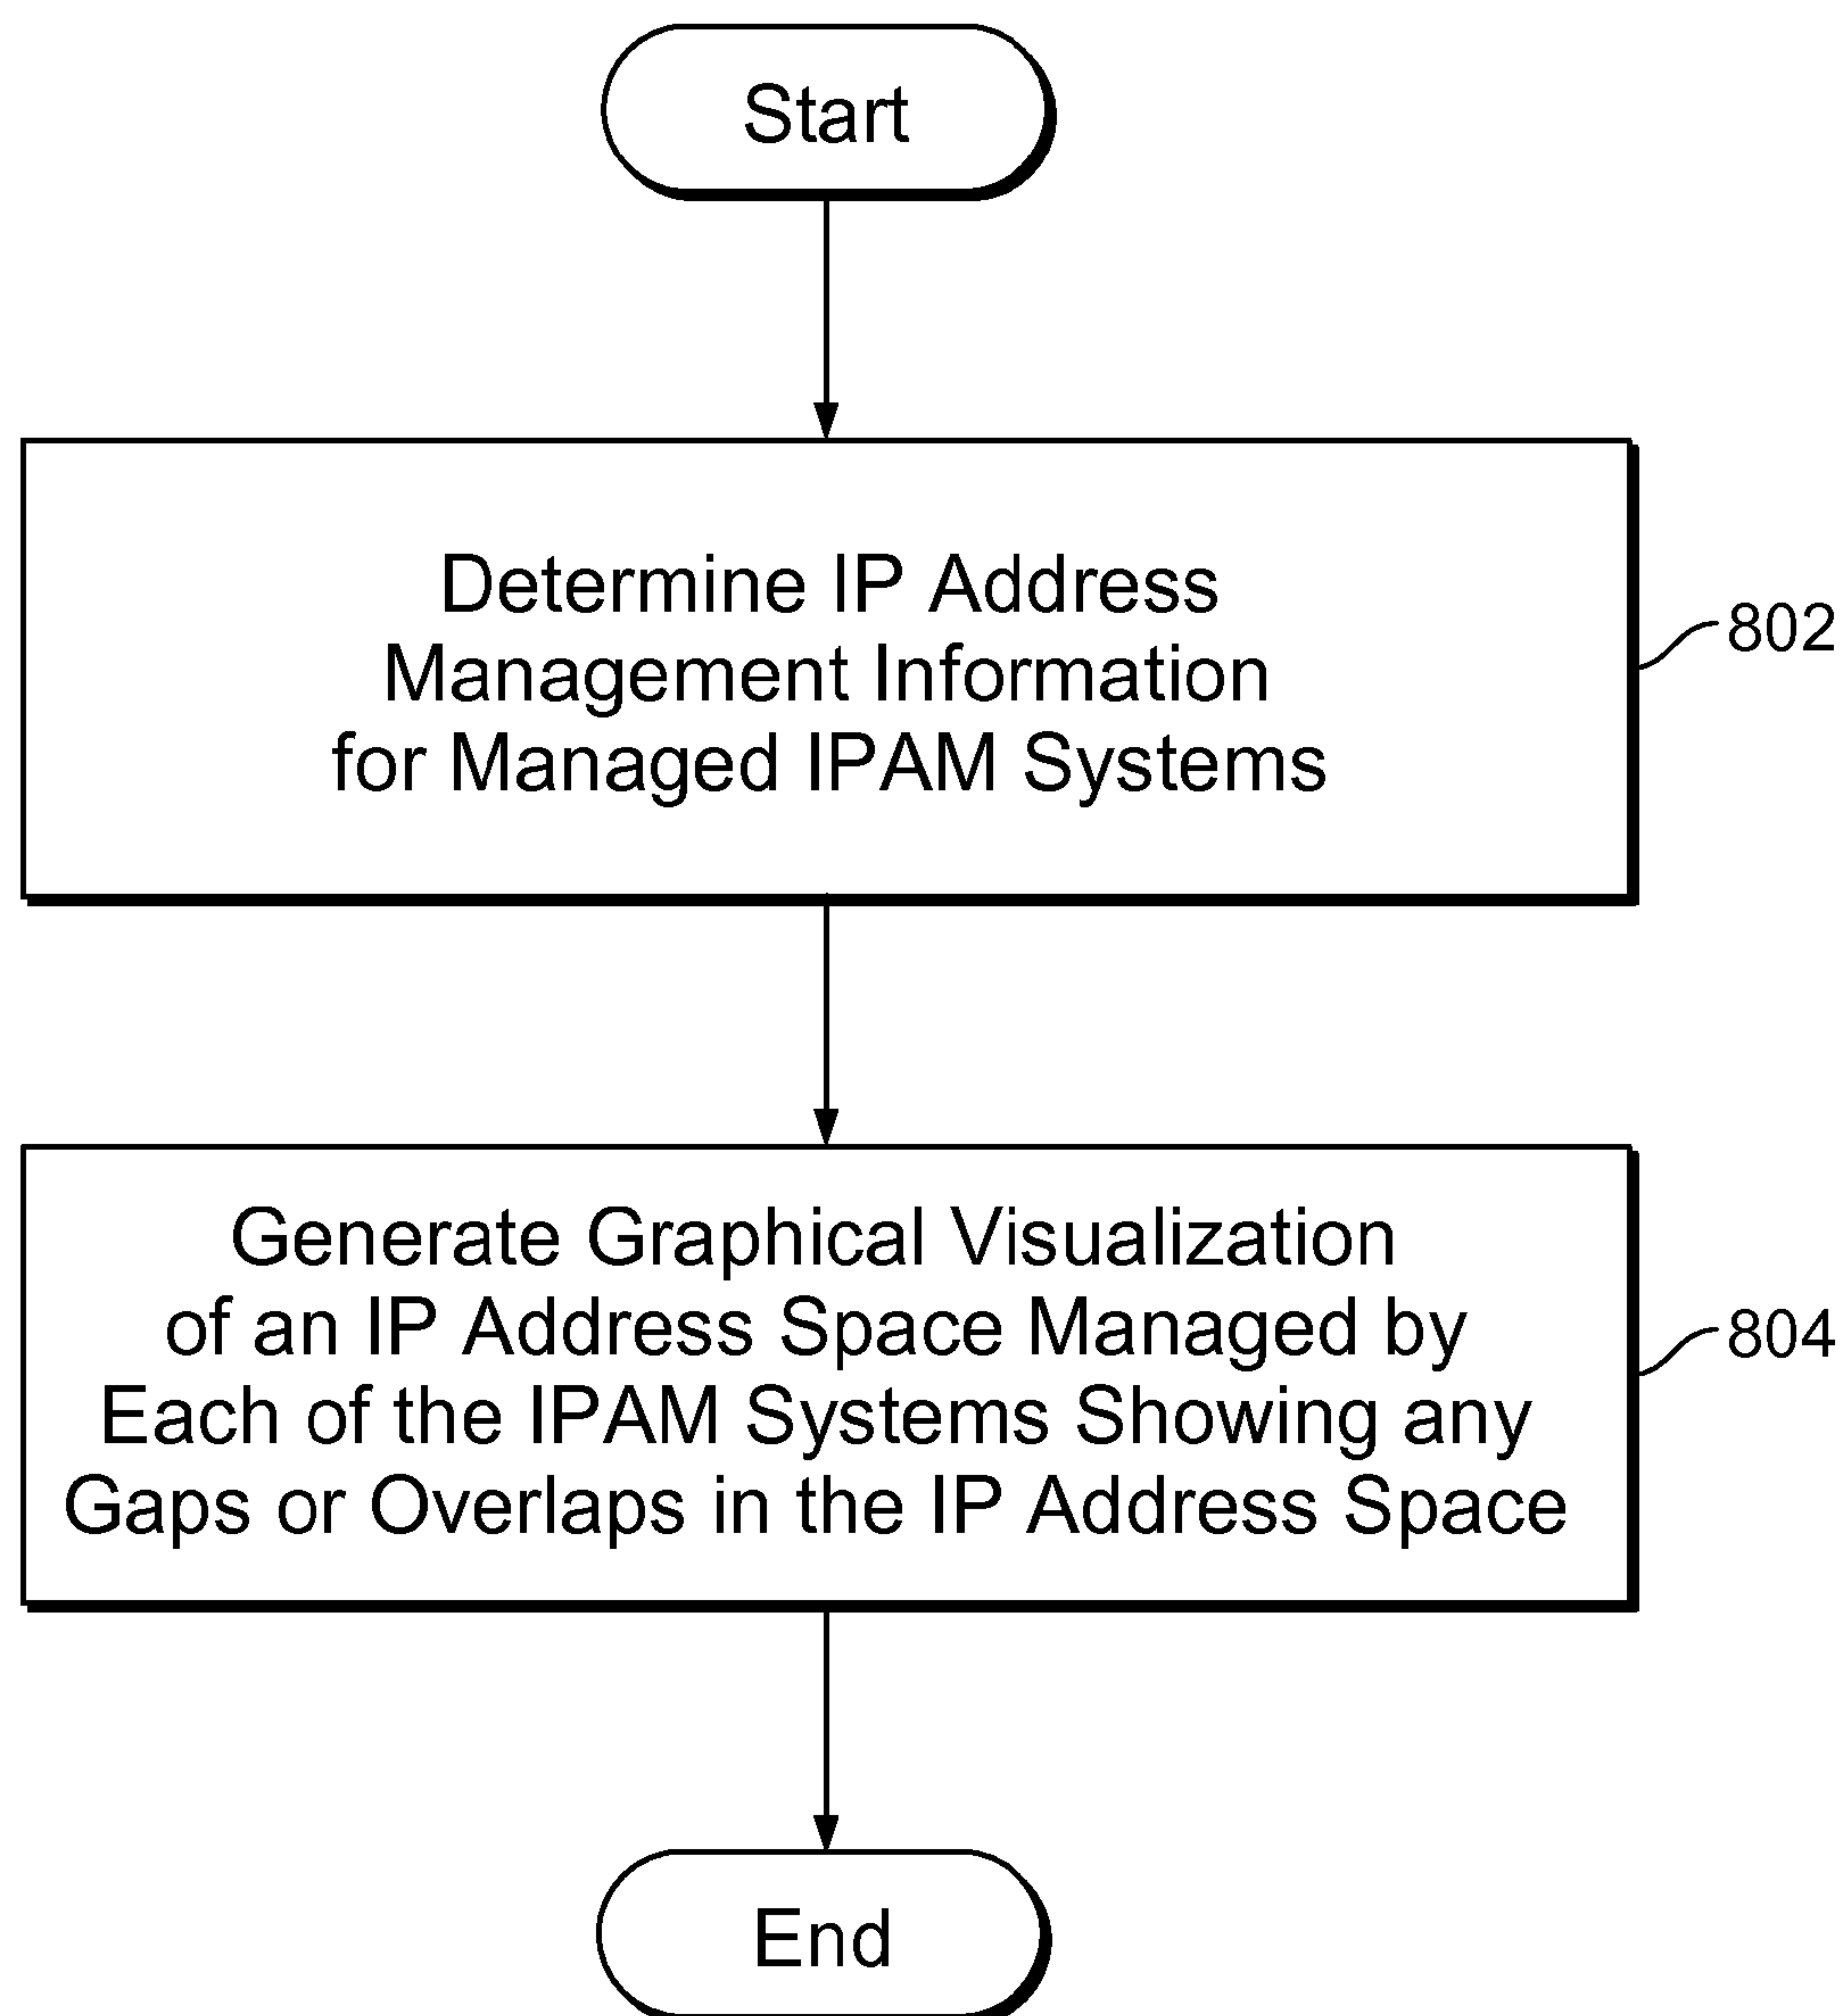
Start

Determine IP Address Management Information for Managed IPAM Systems

802

Generate Graphical Visualization of an IP Address Space Managed by Each of the IPAM Systems Showing any Gaps or Overlaps in the IP Address Space

804

End